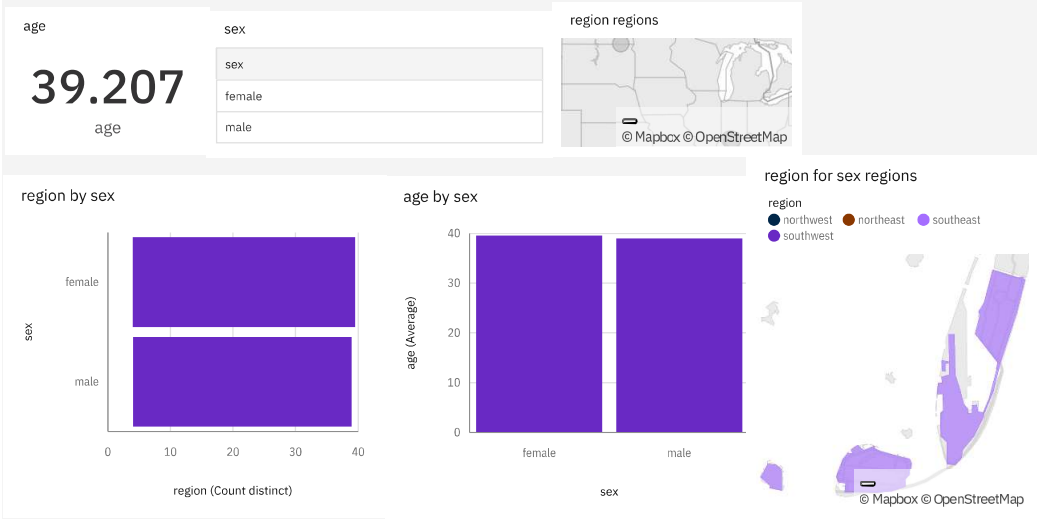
age

39.207

age

sex

| sex |
|---|
| female |
| male |

region regions

© Mapbox © OpenStreetMap

region by sex

female

male

sex

0 10 20 30 40

region (Count distinct)

age by sex

40
30
20
10
0

age (Average)

female male

sex

region for sex regions

region
northwest northeast southeast southwest

© Mapbox © OpenStreetMap